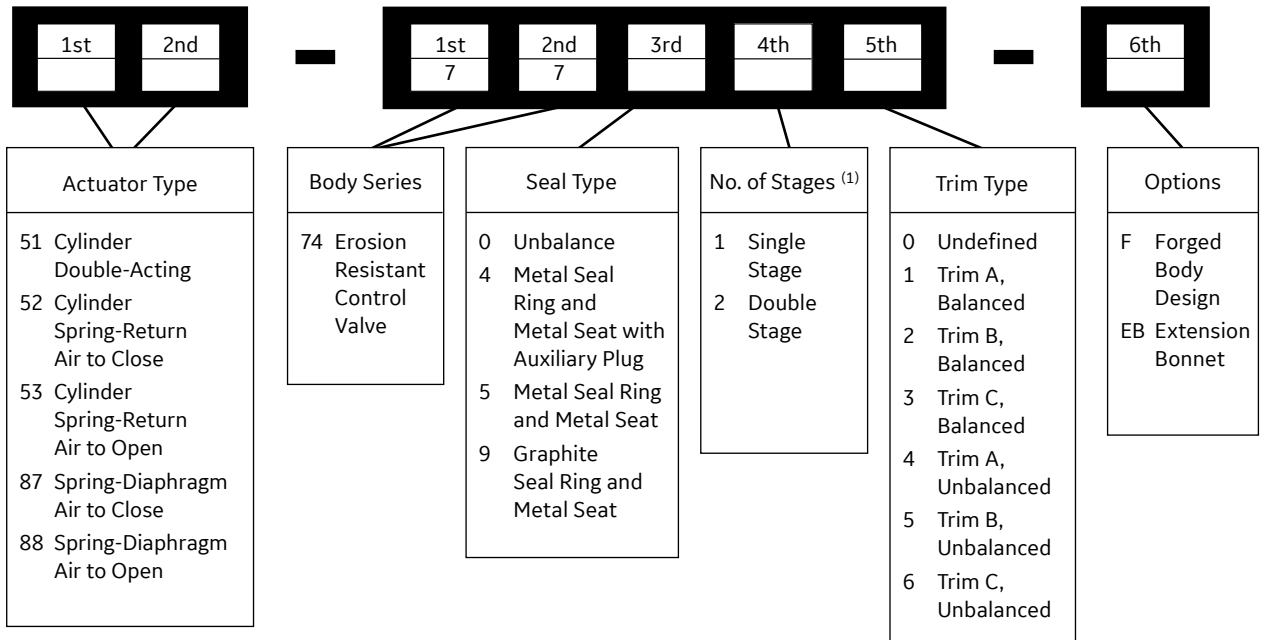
1st 2nd - 1st 7 2nd 7 3rd 4th 5th - 6th

Actuator Type

51 Cylinder Double-Acting
52 Cylinder Spring-Return Air to Close
53 Cylinder Spring-Return Air to Open
87 Spring-Diaphragm Air to Close
88 Spring-Diaphragm Air to Open

Body Series

74 Erosion Resistant Control Valve

Seal Type

0 Unbalance
4 Metal Seal Ring and Metal Seat with Auxiliary Plug
5 Metal Seal Ring and Metal Seat
9 Graphite Seal Ring and Metal Seat

No. of Stages $^{(1)}$

1 Single Stage
2 Double Stage

Trim Type

0 Undefined
1 Trim A, Balanced
2 Trim B, Balanced
3 Trim C, Balanced
4 Trim A, Unbalanced
5 Trim B, Unbalanced
6 Trim C, Unbalanced

Options

F Forged Body Design
EB Extension Bonnet